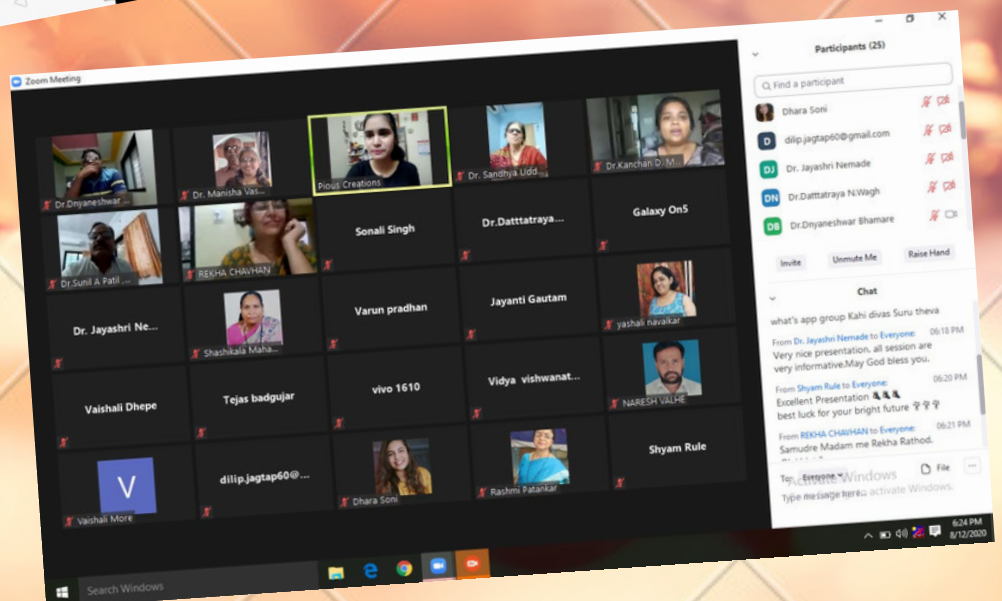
Zoom Meeting

Dr.Dnyaneshwar ...
Dr. Manisha Vas...
Pious Creations
Dr. Sandhya Udd...
Dr Kanchan D. M...
Dr.Sunil A Patil ...
REKHA CHAVHAN
Sonali Singh
Dr.Datttatraya....
Galaxy On5
Dr. Jayashri Ne...
Shashikala Maha...
Varun pradhan
Jayanti Gautam
yashali navaikar
Vaishali Dhepe
Tejas badgujar
vivo 1610
Vidya vishwanat...
NARESH VALHE
V
Vaishali More
dilip.jagtap60@...
Dhara Soni
Rashmi Patankar
Shyam Rule

Participants (25)
Find a participant
Dhara Soni
D dilip.jagtap60@gmail.com
DJ Dr. Jayashri Nemade
DN Dr.Datttatraya N.Wagh
DB Dr.Dnyaneshwar Bhamare
Invite
Unmute Me
Raise Hand

Chat
what's app group Kahi divas Suru theva
From Dr. Jayashri Nemade to Everyone: 06:18 PM
Very nice presentation. all session are very informative.May God bless you.
From Shyam Rule to Everyone: 06:20 PM
Excellent Presentation
best luck for your bright future
From REKHA CHAVHAN to Everyone: 06:21 PM
Samudre Madam me Rekha Rathod.
To: Everyone
File
Activate Windows
Type message here... activate Windows.

Search Windows
6:24 PM
8/12/2020